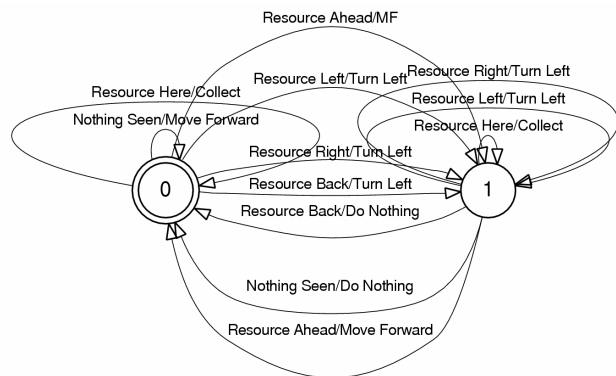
Resource Ahead/MF
Resource Here/Collect
Nothing Seen/Move Forward
Resource Left/Turn Left
Resource Right/Turn Left
Resource Left/Turn Left
Resource Here/Collect
Resource Right/Turn Left
Resource Back/Turn Left
Resource Back/Do Nothing
0
1
Nothing Seen/Do Nothing
Resource Ahead/Move Forward